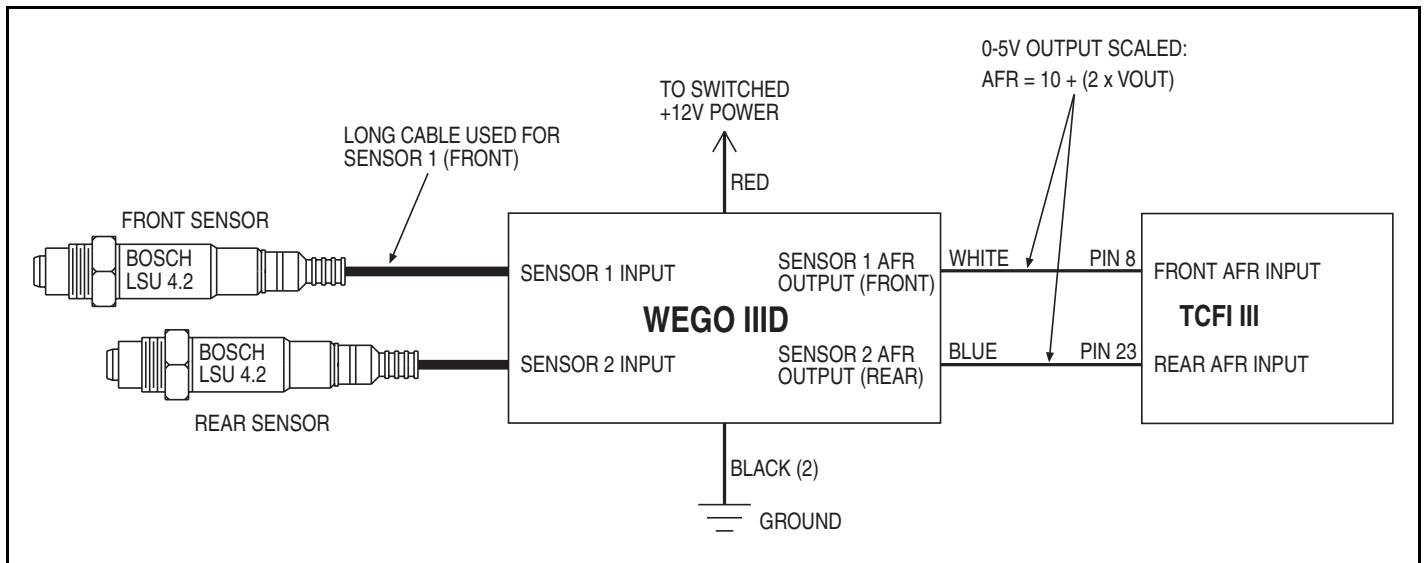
0-5V OUTPUT SCALED:
AFR = 10 + (2 x VOUT)

TO SWITCHED
+12V POWER

LONG CABLE USED FOR
SENSOR 1 (FRONT)

RED

FRONT SENSOR

BOSCH
LSU 4.2

SENSOR 1 INPUT

SENSOR 1 AFR
OUTPUT (FRONT)

WHITE

PIN 8

FRONT AFR INPUT

WEGO IIID

TCFI III

BOSCH
LSU 4.2

SENSOR 2 INPUT

SENSOR 2 AFR
OUTPUT (REAR)

BLUE

PIN 23

REAR AFR INPUT

REAR SENSOR

BLACK (2)

GROUND